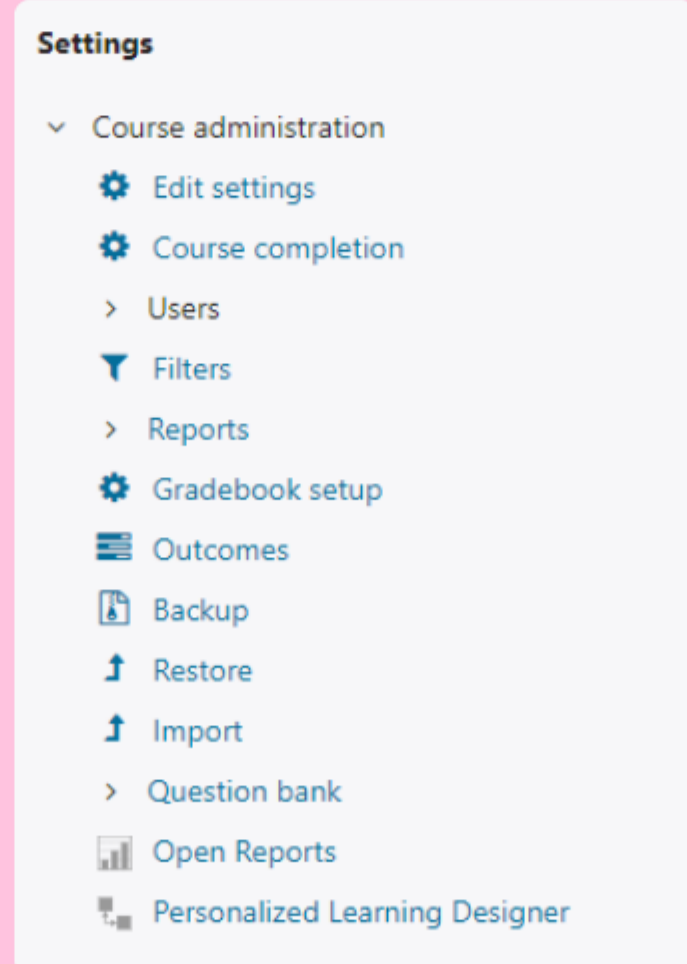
Settings

Course administration

Edit settings

Course completion

Users

Filters

Reports

Gradebook setup

Outcomes

Backup

Restore

Import

Question bank

Open Reports

Personalized Learning Designer